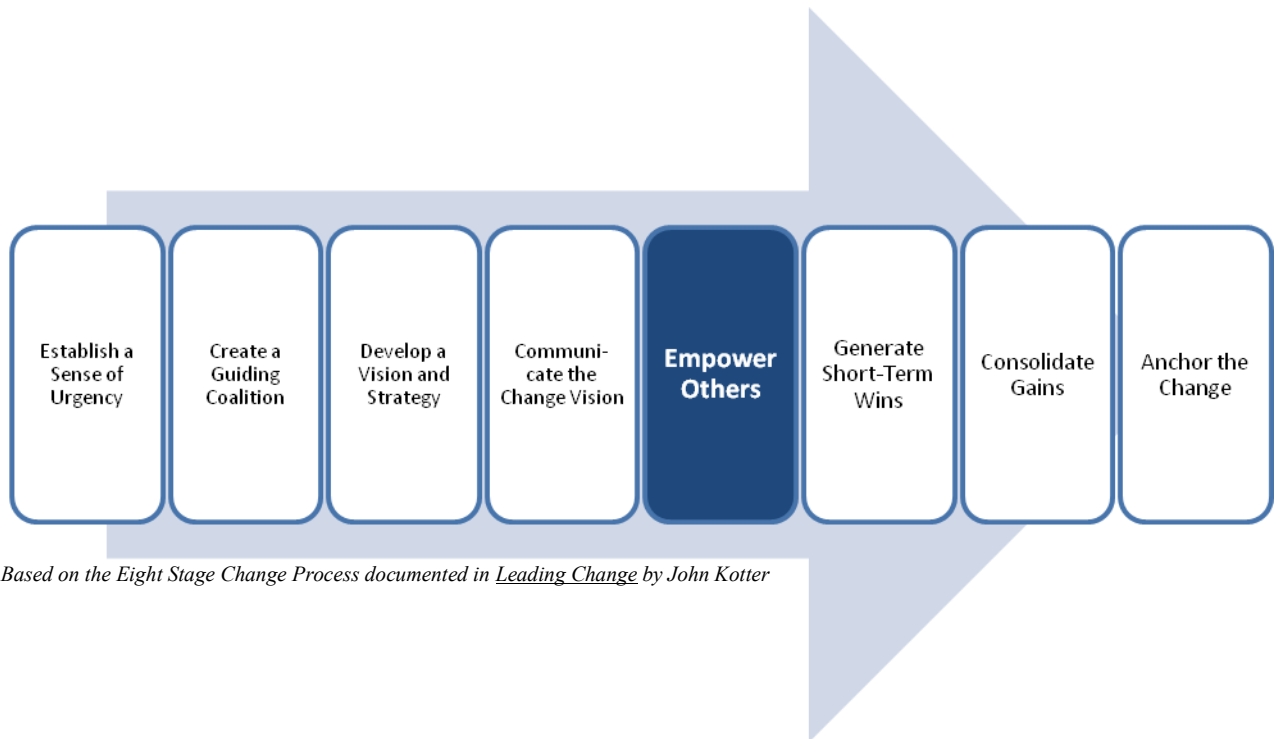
Establish a Sense of Urgency

Create a Guiding Coalition

Develop a Vision and Strategy

Communicate the Change Vision

Empower Others

Generate Short-Term Wins

Consolidate Gains

Anchor the Change

Based on the Eight Stage Change Process documented in Leading Change by John Kotter